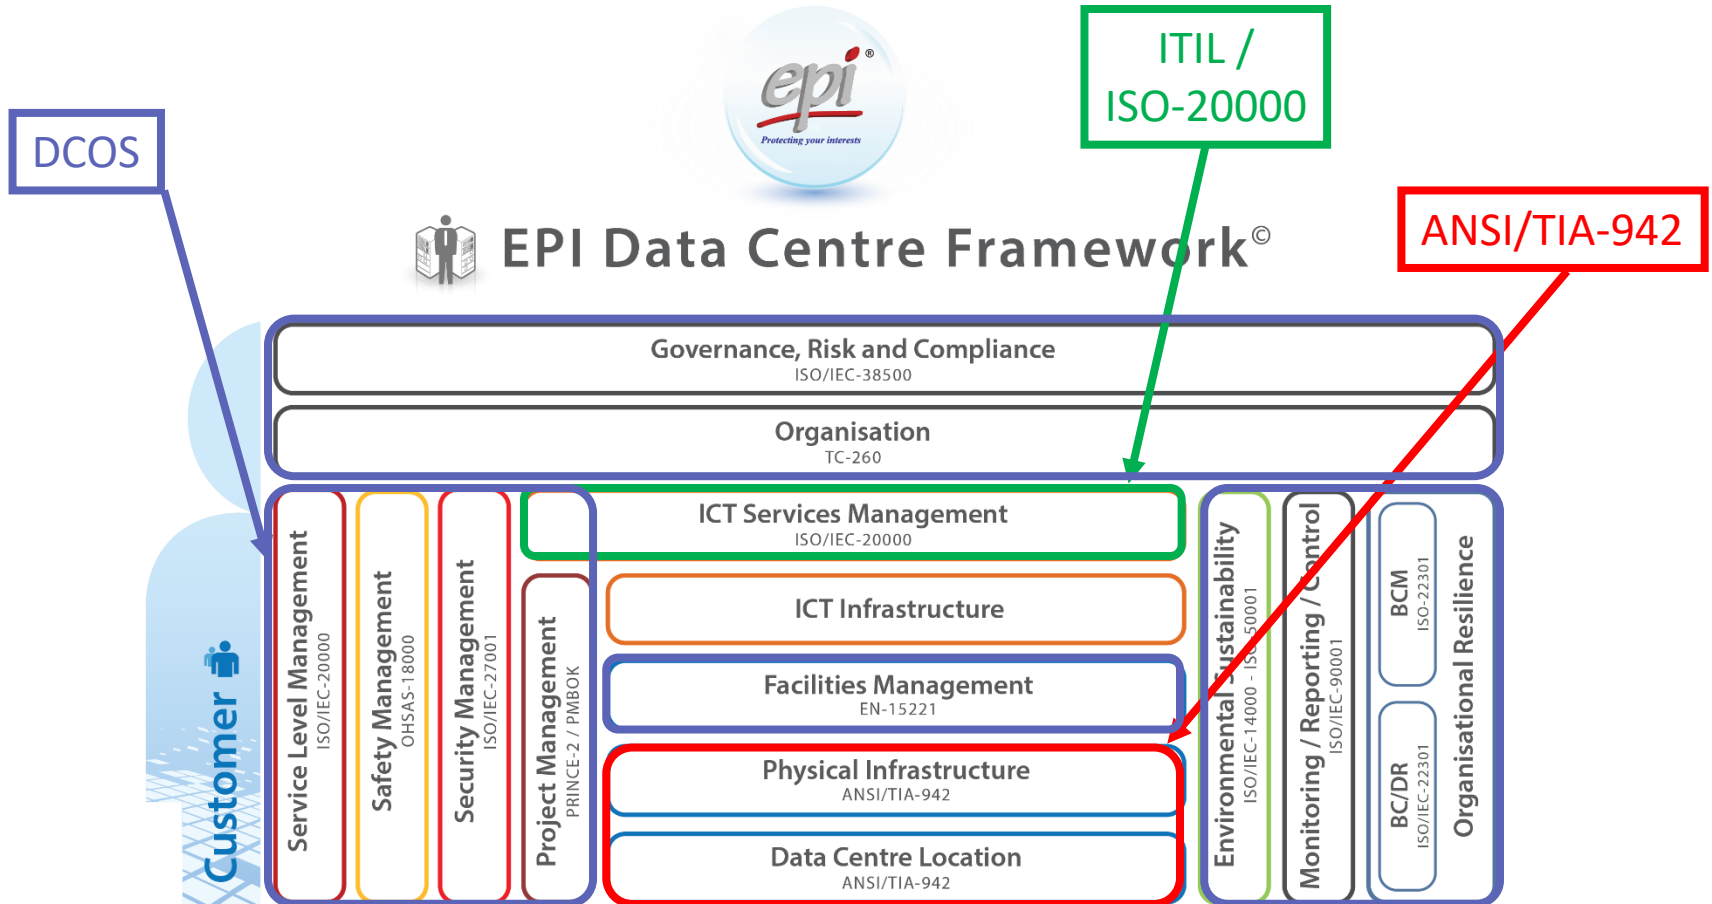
epi®
Protecting your interests

DCOS

ITIL / ISO-20000

ANSI/TIA-942

EPI Data Centre Framework©

Governance, Risk and Compliance
ISO/IEC-38500

Organisation
TC-260

Customer

Service Level Management
ISO/IEC-20000

Safety Management
OHSAS-18000

Security Management
ISO/IEC-27001

Project Management
PRINCE-2 / PMBOK

ICT Services Management
ISO/IEC-20000

ICT Infrastructure

Facilities Management
EN-15221

Physical Infrastructure
ANSI/TIA-942

Data Centre Location
ANSI/TIA-942

Environmental Sustainability
ISO/IEC-14000 - ISO-50001

Monitoring / Reporting / Control
ISO/IEC-90001

BCM
ISO-22301

BC/DR
ISO/IEC-22301

Organisational Resilience